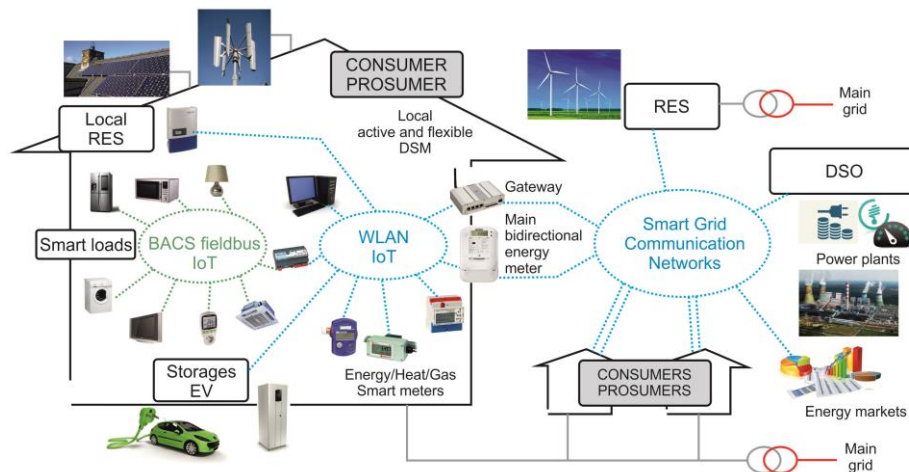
CONSUMER
PROSUMER

Local
RES

Local
active and flexible
DSM

RES

Main
grid

DSO

Gateway

Main
bidirectional
energy
meter

Smart loads

BACS fieldbus
IoT

WLAN
IoT

Smart Grid
Communication
Networks

Power plants

Storages
EV

Energy/Heat/Gas
Smart meters

CONSUMERS
PROSUMERS

Energy markets

Main
grid